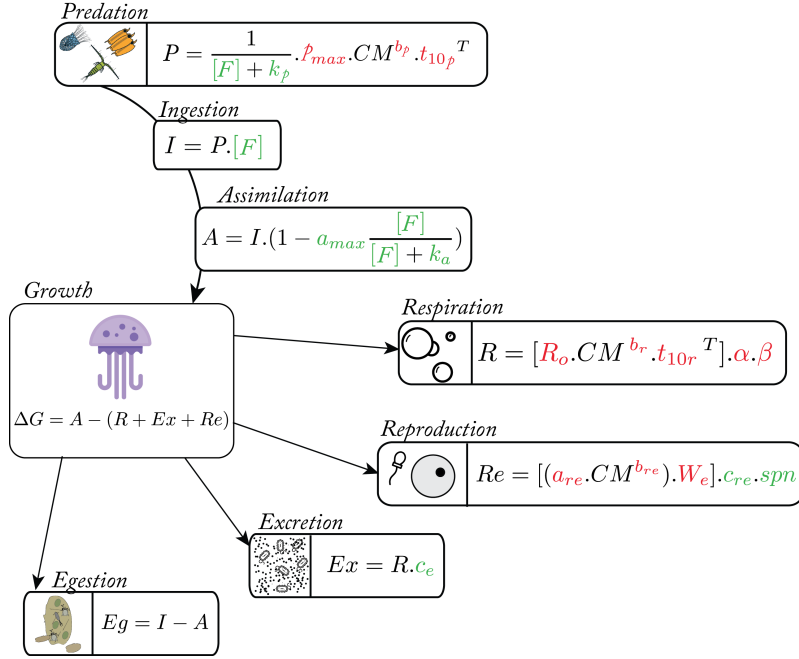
Predation

$P = \frac{1}{[F] + k_p}.p_{max}.CM^{b_p}.{t_{10_p}}^T$

Ingestion

$I = P.[F]$

Assimilation

$A = I.(1 - a_{max}\frac{[F]}{[F] + k_a})$

Growth

$\Delta G = A - (R + Ex + Re)$

Respiration

$R = [R_o.CM^{b_r}.{t_{10r}}^T].\alpha.\beta$

Reproduction

$Re = [(a_{re}.CM^{b_{re}}).W_e].c_{re}.spn$

Excretion

$Ex = R.c_e$

Egestion

$Eg = I - A$